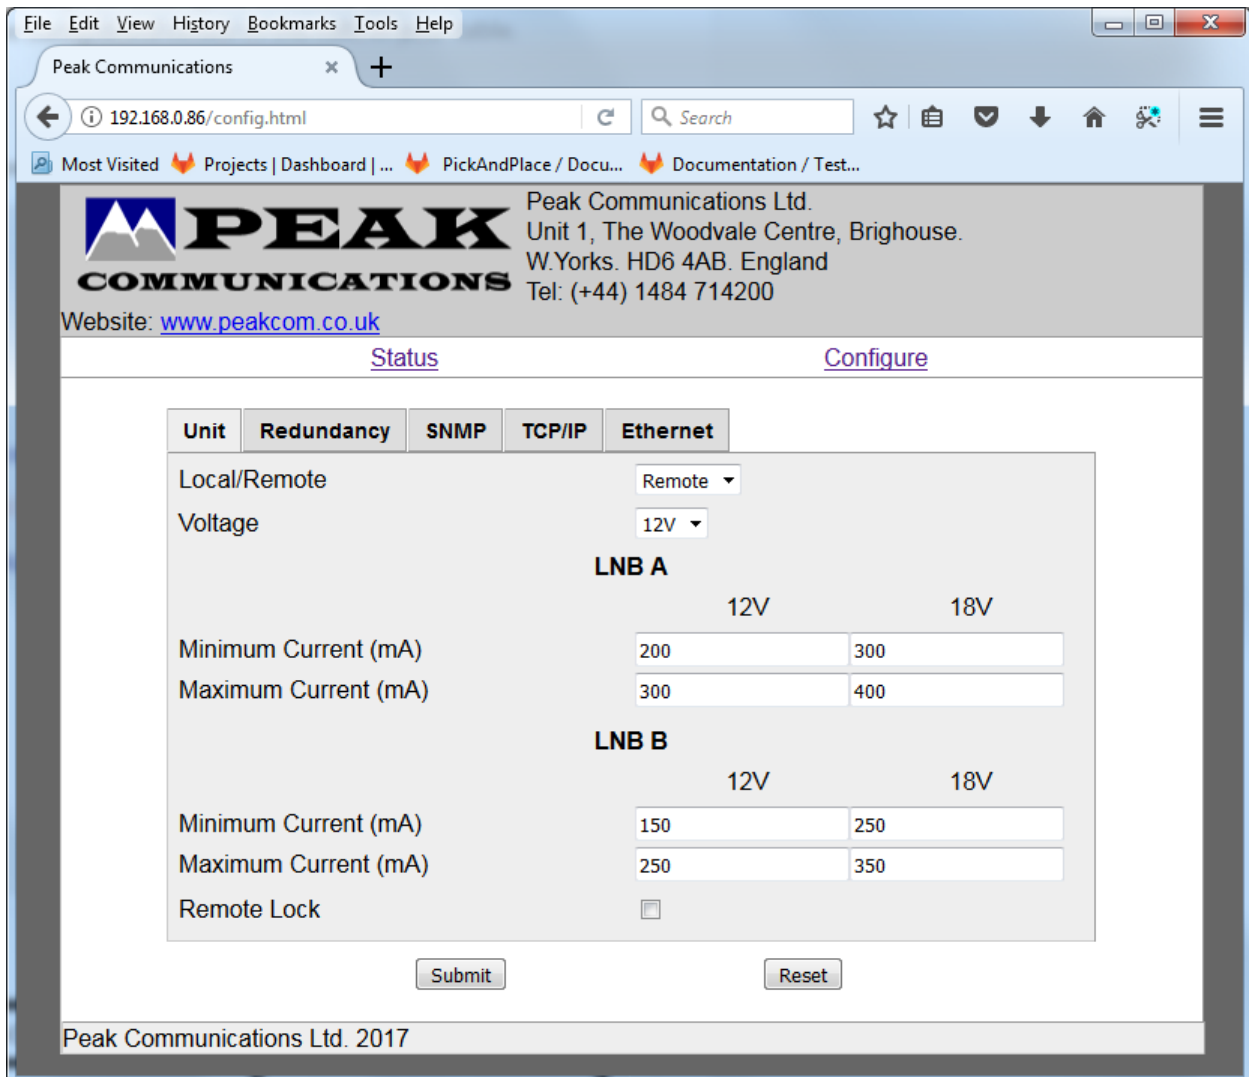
File Edit View History Bookmarks Tools Help

Peak Communications ×

192.168.0.86/config.html

Search

Most Visited Projects | Dashboard | ... PickAndPlace / Docu... Documentation / Test...

PEAK COMMUNICATIONS

Peak Communications Ltd.
Unit 1, The Woodvale Centre, Brighouse.
W.Yorks. HD6 4AB. England
Tel: (+44) 1484 714200

Website: www.peakcom.co.uk

Status Configure

Unit Redundancy SNMP TCP/IP Ethernet

Local/Remote Remote

Voltage 12V

LNB A

| | 12V | 18V |
|---|---|---|
| Minimum Current (mA) | 200 | 300 |
| Maximum Current (mA) | 300 | 400 |

LNB B

| | 12V | 18V |
|---|---|---|
| Minimum Current (mA) | 150 | 250 |
| Maximum Current (mA) | 250 | 350 |

Remote Lock

Submit Reset

Peak Communications Ltd. 2017